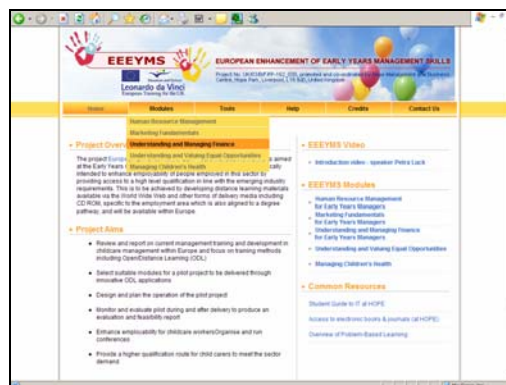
EEEYMS

EUROPEAN ENHANCEMENT OF EARLY YEARS MANAGEMENT SKILLS

Leonardo da Vinci

Home | Modules | Tools | Help | Credits | Contact Us

Human Resource Management
Marketing Fundamentals
Understanding and Managing Finance
Understanding and Valuing Equal Opportunities
Managing Children's Health

Project Overv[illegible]

The project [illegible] aimed at the Early Years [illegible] intended to enhance employability of people employed in this sector by providing access to a high level qualification in line with the emerging industry requirements. This is to be achieved by developing distance learning materials available via the World Wide Web and other forms of delivery media including CD ROM, specific to the employment area which is also aligned to a degree pathway, and will be available within Europe

Project Aims

- Review and report on current management training and development in childcare management within Europe and focus on training methods including OpenDistance Learning (ODL)
- Select suitable modules for a pilot project to be delivered through innovative ODL applications
- Design and plan the operation of the pilot project
- Monitor and evaluate pilot during and after delivery to produce an evaluation and feasibility report
- Enhance employability for childcare workersOrganise and run conferences
- Provide a higher qualification route for child carers to meet the sector demand

EEEYMS Video

- Introduction video - speaker Petra Luck

EEEYMS Modules

- Human Resource Management for Early Years Managers
- Marketing Fundamentals for Early Years Managers
- Understanding and Managing Finance for Early Years Managers
- Understanding and Valuing Equal Opportunities
- Managing Children's Health

Common Resources

Student Guide to IT at HOPE
Access to electronic books & journals (at HOPE)
Overview of Problem-Based Learning